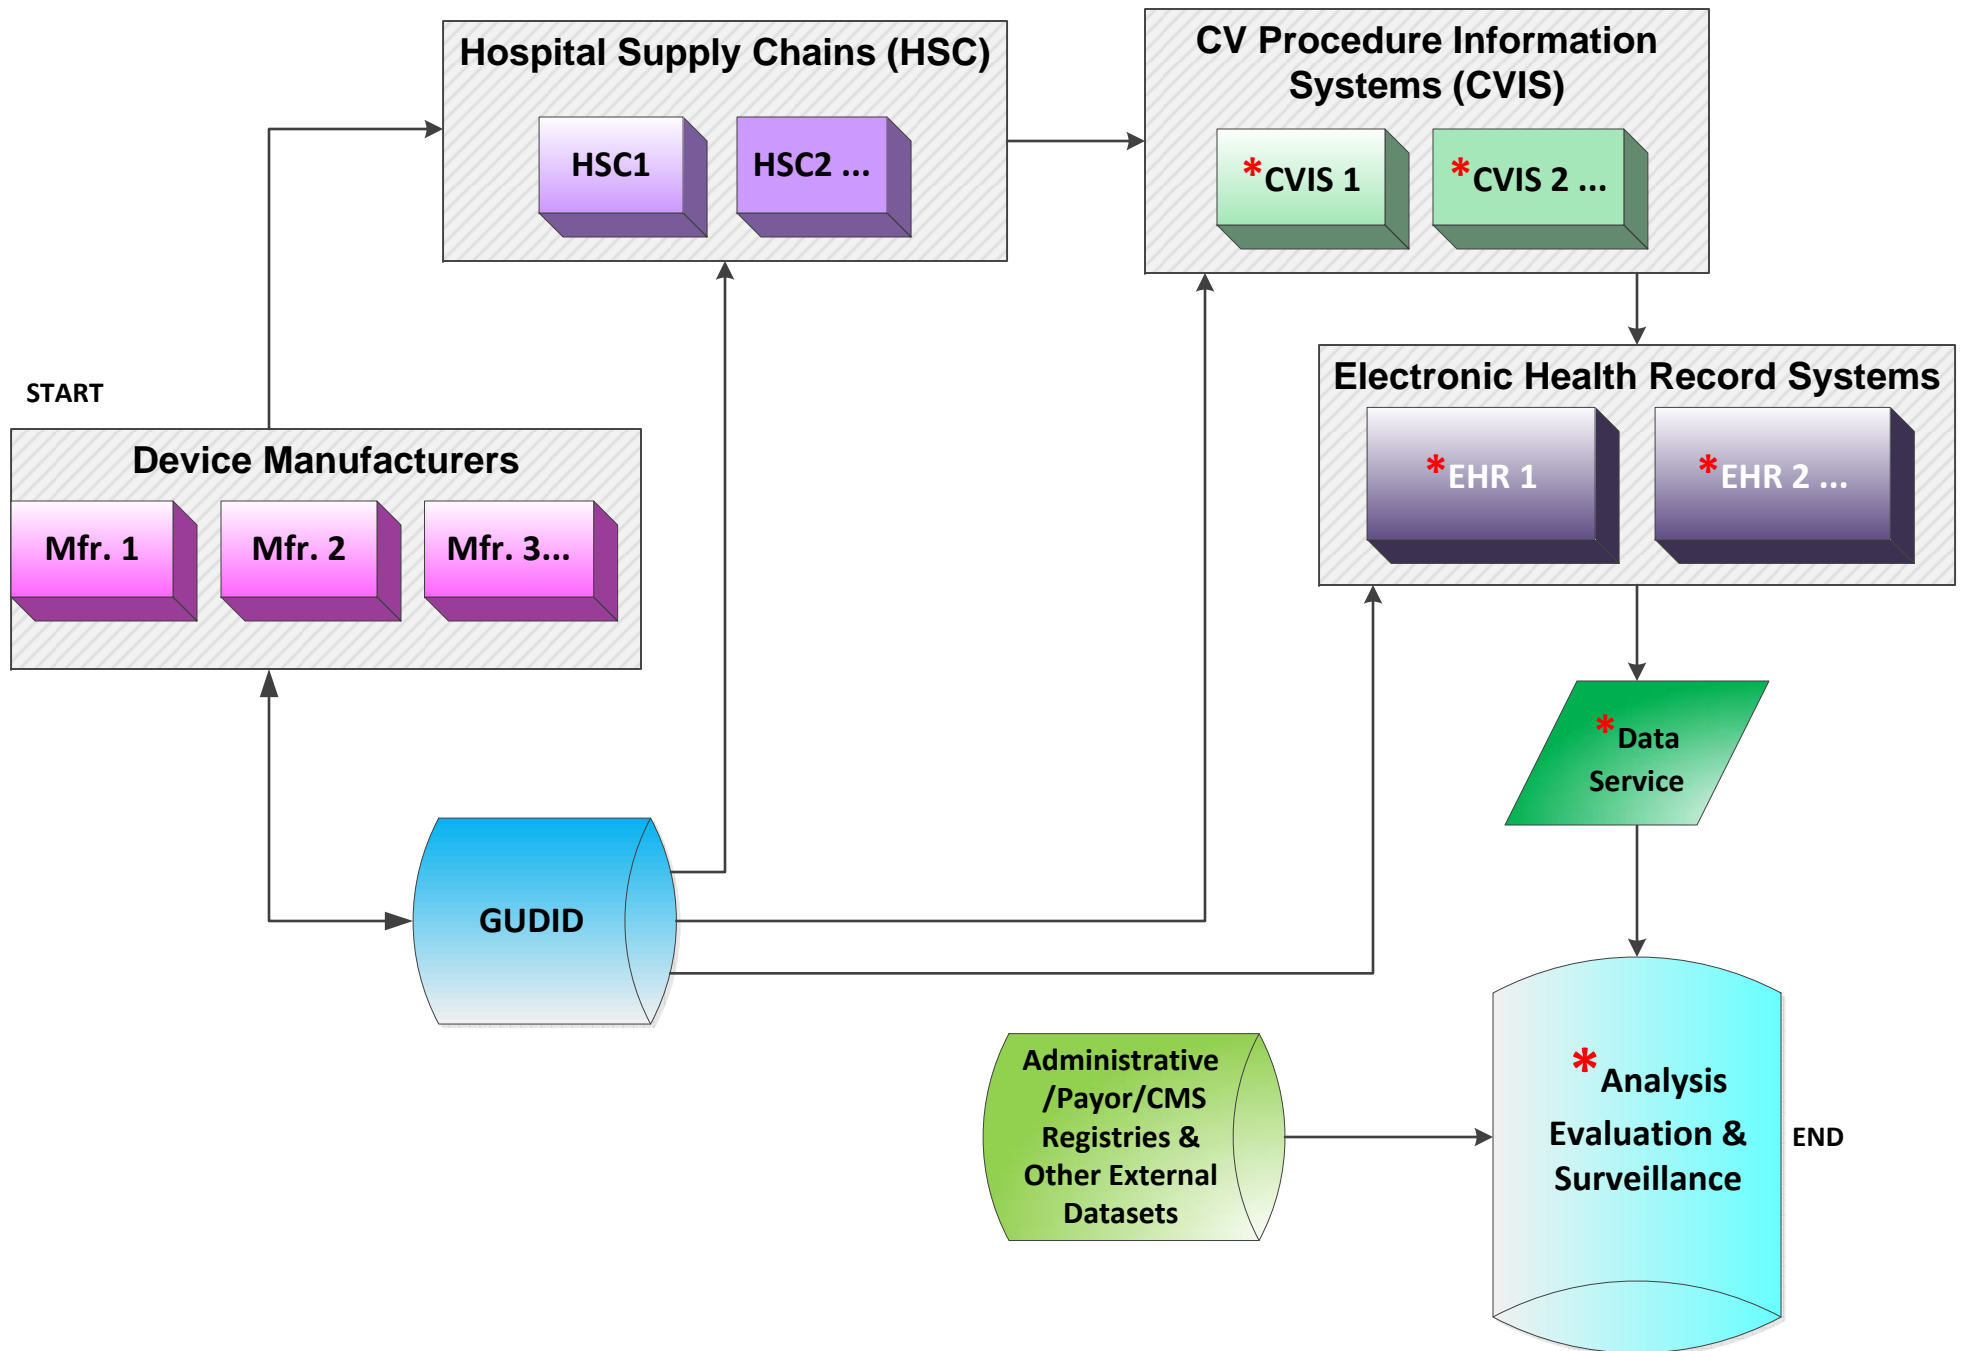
Hospital Supply Chains (HSC)

HSC1

HSC2 ...

CV Procedure Information Systems (CVIS)

*CVIS 1

*CVIS 2 ...

START

Device Manufacturers

Mfr. 1

Mfr. 2

Mfr. 3...

Electronic Health Record Systems

*EHR 1

*EHR 2 ...

*Data Service

GUDID

Administrative /Payor/CMS Registries & Other External Datasets

*Analysis Evaluation & Surveillance

END